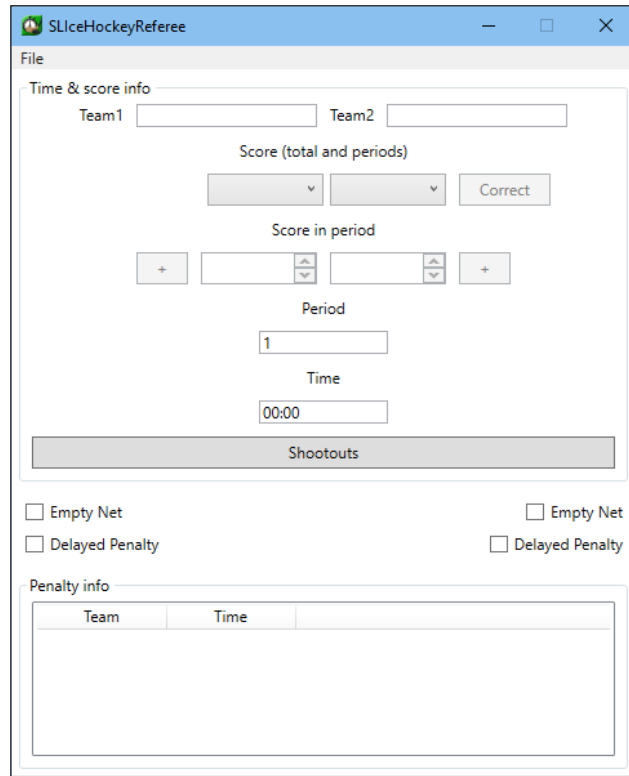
SLIceHockeyReferee

File

Time & score info

Team1

Team2

Score (total and periods)

Correct

Score in period

+

+

Period

1

Time

00:00

Shootouts

Empty Net

Empty Net

Delayed Penalty

Delayed Penalty

Penalty info

| Team | Time |
|---|---|